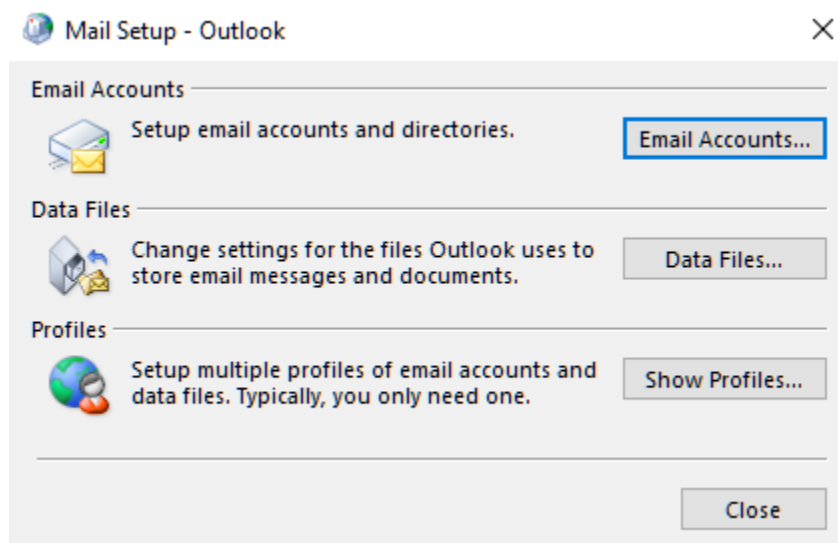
Mail Setup - Outlook

Email Accounts

Setup email accounts and directories.

Email Accounts...

Data Files

Change settings for the files Outlook uses to store email messages and documents.

Data Files...

Profiles

Setup multiple profiles of email accounts and data files. Typically, you only need one.

Show Profiles...

Close